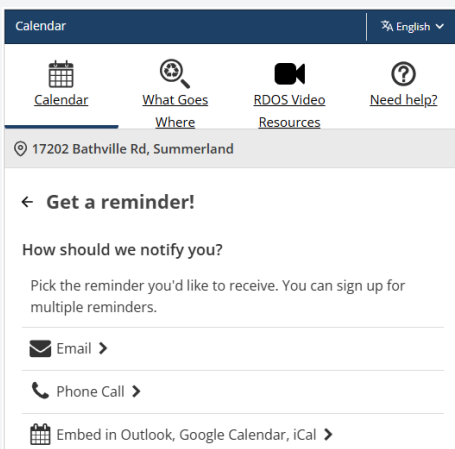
Calendar

English

Calendar

What Goes Where

RDOS Video Resources

Need help?

17202 Bathville Rd, Summerland

Get a reminder!

How should we notify you?

Pick the reminder you'd like to receive. You can sign up for multiple reminders.

Email

Phone Call

Embed in Outlook, Google Calendar, iCal